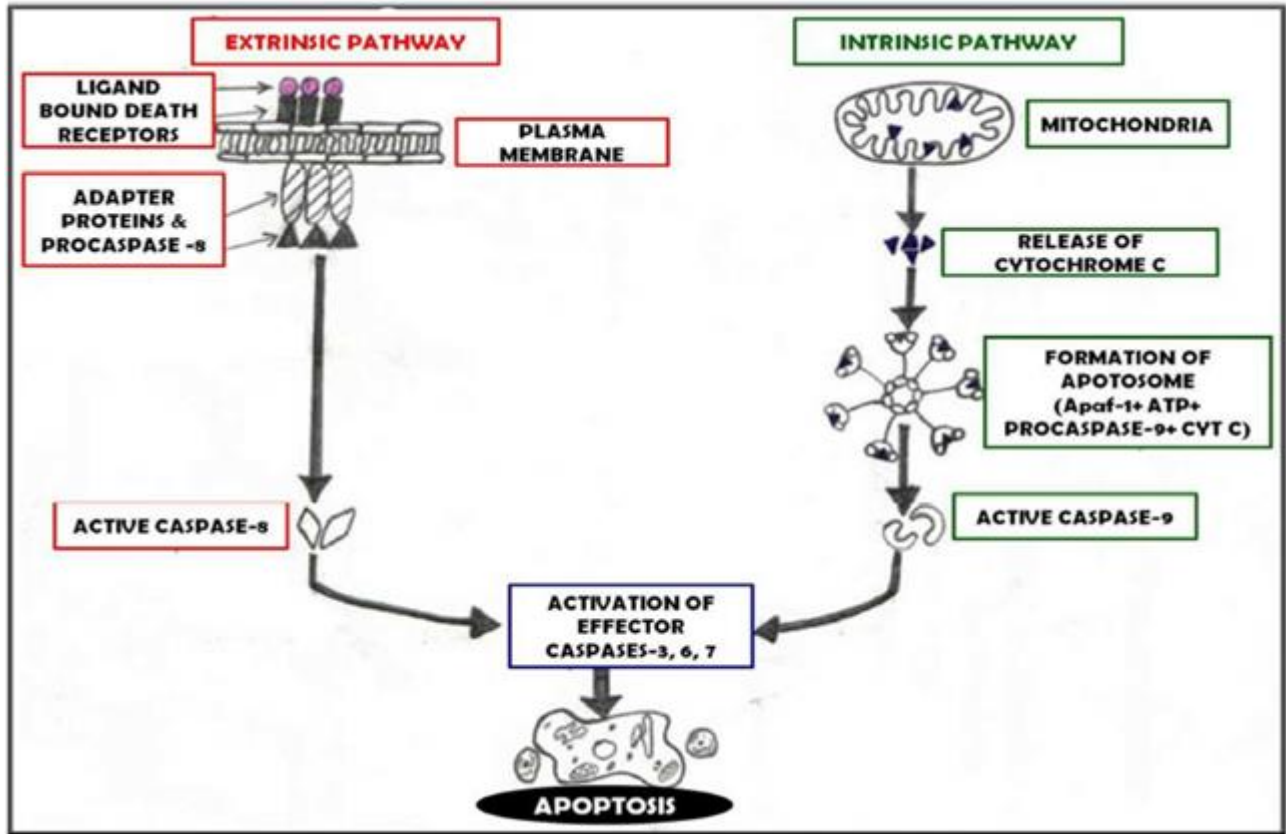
EXTRINSIC PATHWAY

INTRINSIC PATHWAY

LIGAND BOUND DEATH RECEPTORS

PLASMA MEMBRANE

ADAPTER PROTEINS & PROCASPASE -8

MITOCHONDRIA

RELEASE OF CYTOCHROME C

FORMATION OF APOTOSOME (Apaf-1+ ATP+ PROCASPASE-9+ CYT C)

ACTIVE CASPASE-8

ACTIVE CASPASE-9

ACTIVATION OF EFFECTOR CASPASES-3, 6, 7

APOPTOSIS